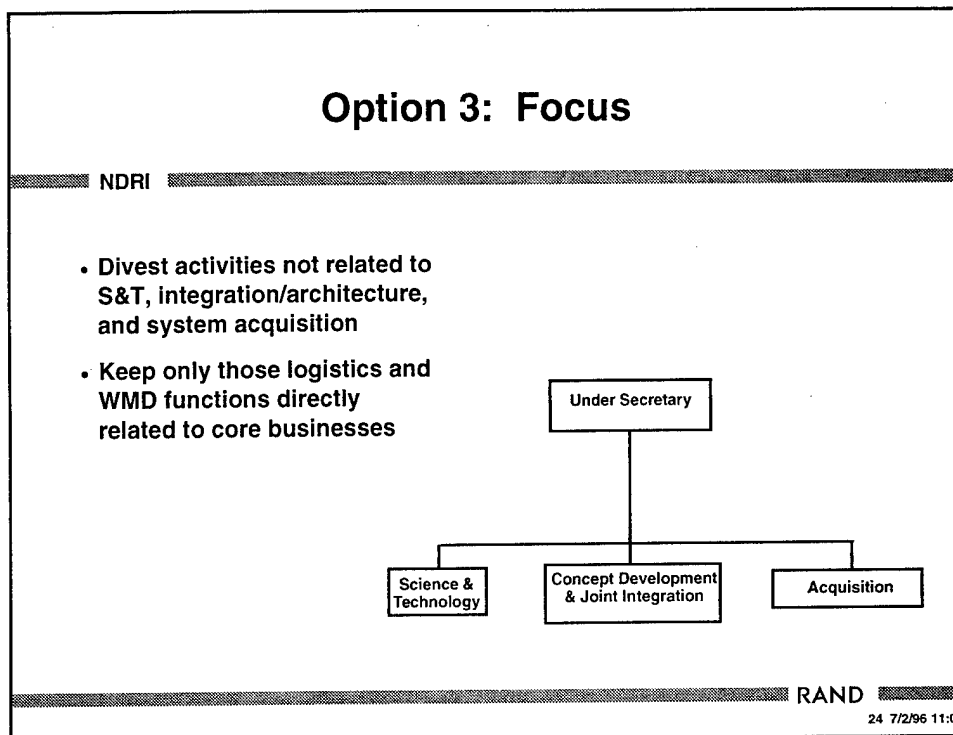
Option 3: Focus

NDRI

- Divest activities not related to S&T, integration/architecture, and system acquisition
- Keep only those logistics and WMD functions directly related to core businesses

Under Secretary

Science & Technology

Concept Development & Joint Integration

Acquisition

RAND

24 7/2/96 11:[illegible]